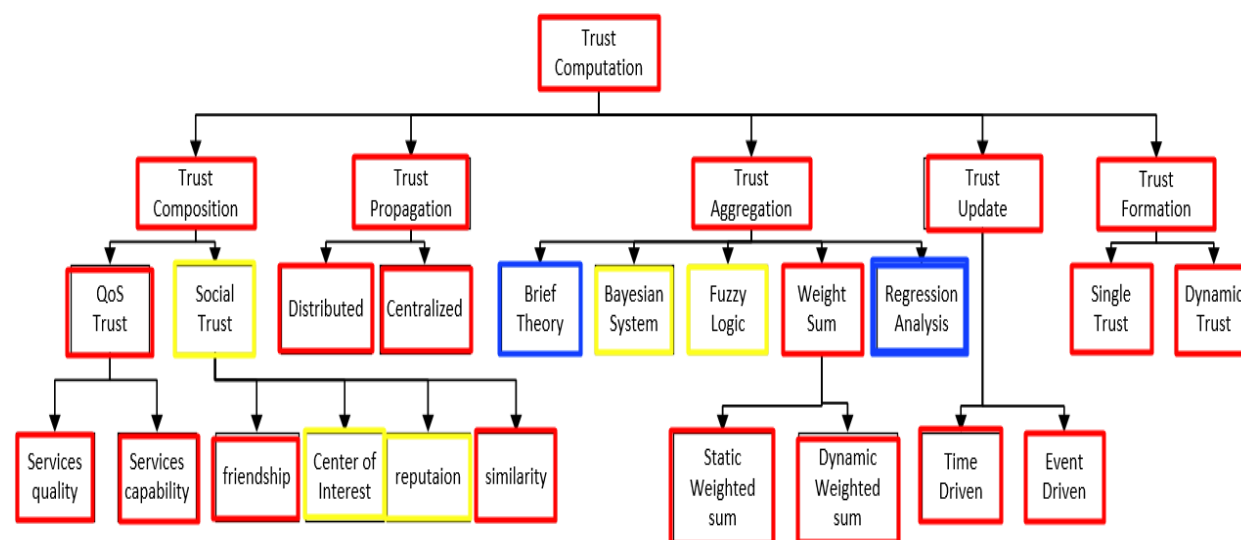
Trust Computation

Trust Composition

Trust Propagation

Trust Aggregation

Trust Update

Trust Formation

QoS Trust

Social Trust

Distributed

Centralized

Brief Theory

Bayesian System

Fuzzy Logic

Weight Sum

Regression Analysis

Single Trust

Dynamic Trust

Services quality

Services capability

friendship

Center of Interest

reputaion

similarity

Static Weighted sum

Dynamic Weighted sum

Time Driven

Event Driven